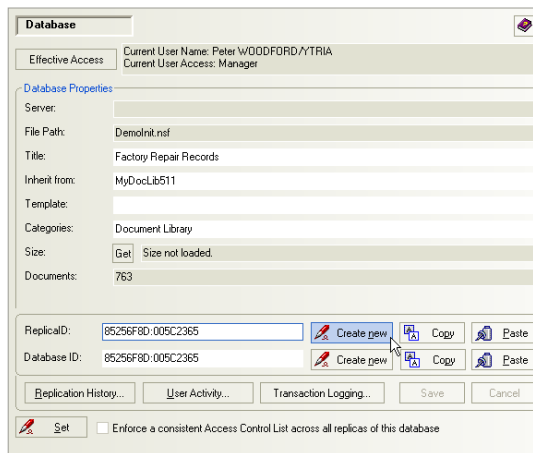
Database

Effective Access

Current User Name: Peter WOODFORD/YTRIA
Current User Access: Manager

Database Properties

Server:

File Path: DemoInit.nsf

Title: Factory Repair Records

Inherit from: MyDocLib511

Template:

Categories: Document Library

Size: Get Size not loaded.

Documents: 763

ReplicaID: 85256F8D:005C2365 Create new Copy Paste

Database ID: 85256F8D:005C2365 Create new Copy Paste

Replication History... User Activity... Transaction Logging... Save Cancel

Set

Enforce a consistent Access Control List across all replicas of this database